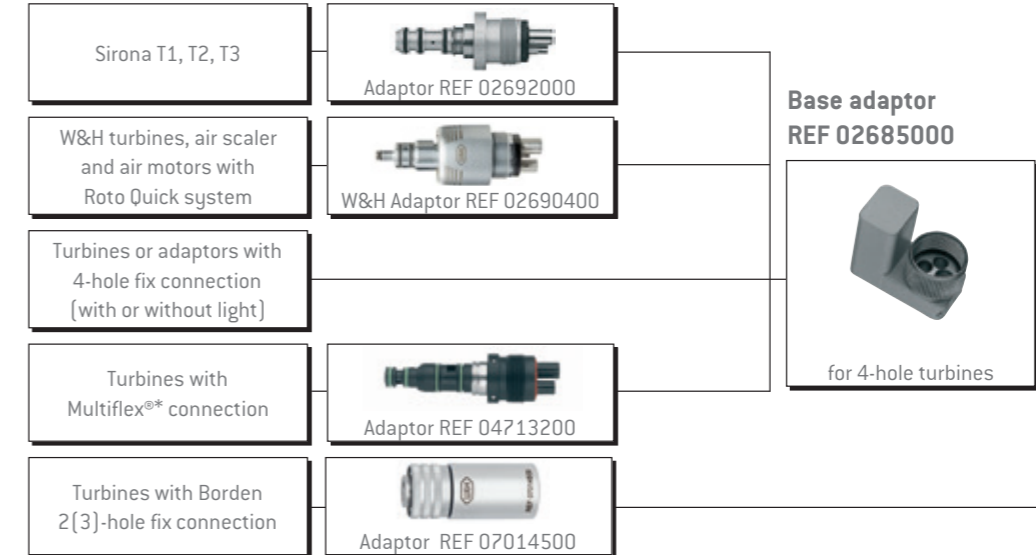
Sirona T1, T2, T3

Adaptor REF 02692000

W&H turbines, air scaler and air motors with Roto Quick system

W&H Adaptor REF 02690400

Turbines or adaptors with 4-hole fix connection (with or without light)

Turbines with Multiflex®* connection

Adaptor REF 04713200

Turbines with Borden 2(3)-hole fix connection

Adaptor REF 07014500

**Base adaptor REF 02685000**

for 4-hole turbines